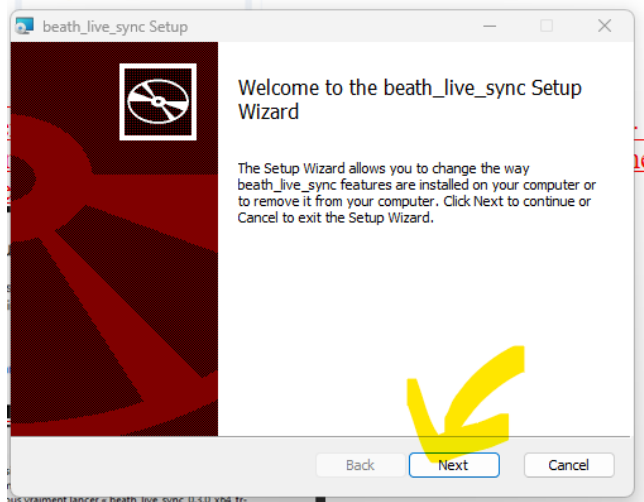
beath_live_sync Setup

Welcome to the beath_live_sync Setup Wizard

The Setup Wizard allows you to change the way beath_live_sync features are installed on your computer or to remove it from your computer. Click Next to continue or Cancel to exit the Setup Wizard.

Back
Next
Cancel

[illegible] vraiment lancer « beath_live_sync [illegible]